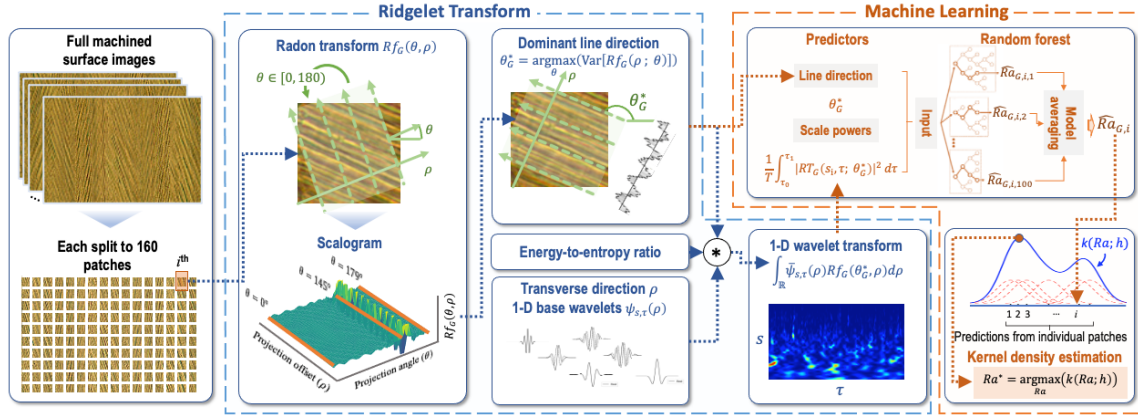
Ridgelet Transform

Machine Learning

Full machined surface images

...

Each split to 160 patches

$i^{\text{th}}$

Radon transform $Rf_G(\theta, \rho)$

$\theta \in [0, 180)$

$\theta$

$\rho$

Scalogram

$\theta = 179^{\circ}$

$\theta = 145^{\circ}$

$\theta = 0^{\circ}$

$Rf_G(\theta, \rho)$

Projection offset ($\rho$)

Projection angle ($\theta$)

Dominant line direction

$\theta_G^* = \underset{\theta}{\operatorname{argmax}}(\operatorname{Var}[Rf_G(\rho\,;\,\theta)])$

$\theta$

$\rho$

$\theta_G^*$

Energy-to-entropy ratio

Transverse direction $\rho$

1-D base wavelets $\psi_{s,\tau}(\rho)$

1-D wavelet transform

$\int_{\mathbb{R}} \bar{\psi}_{s,\tau}(\rho) Rf_G(\theta_G^*, \rho) d\rho$

$s$

$\tau$

Predictors

Line direction

$\theta_G^*$

Scale powers

$\frac{1}{T}\int_{\tau_0}^{\tau_1} |RT_G(s_i, \tau;\, \theta_G^*)|^2\, d\tau$

Input

Random forest

$\widehat{Ra}_{G,i,1}$

$\widehat{Ra}_{G,i,2}$

$\widehat{Ra}_{G,i,100}$

Model averaging

$\widehat{Ra}_{G,i}$

$k(Ra; h)$

1 2 3 ... $i$

Predictions from individual patches

Kernel density estimation

$Ra^* = \underset{Ra}{\operatorname{argmax}}(k(Ra; h))$